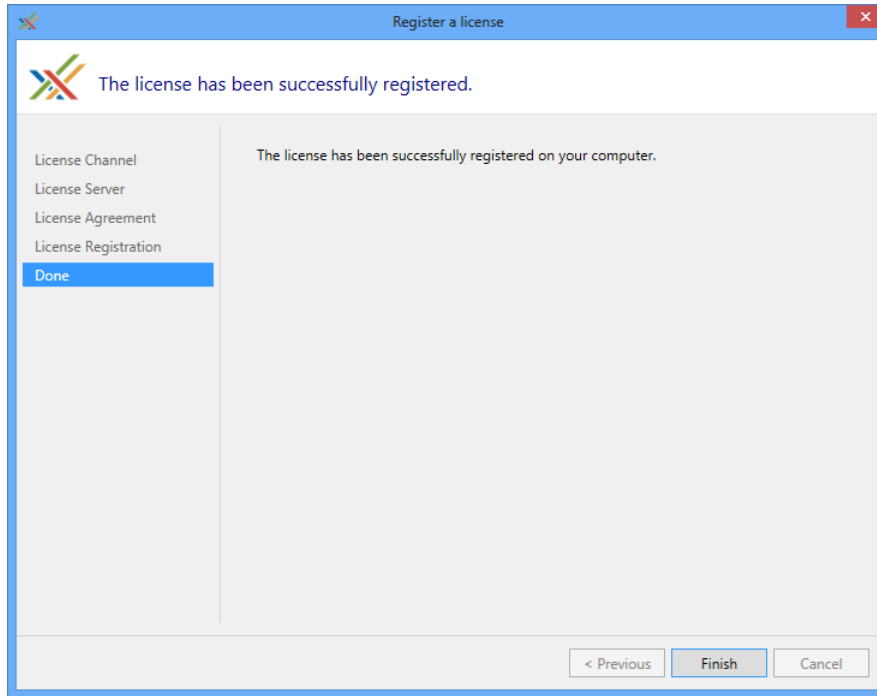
Register a license

The license has been successfully registered.

License Channel
License Server
License Agreement
License Registration
Done

The license has been successfully registered on your computer.

< Previous
Finish
Cancel